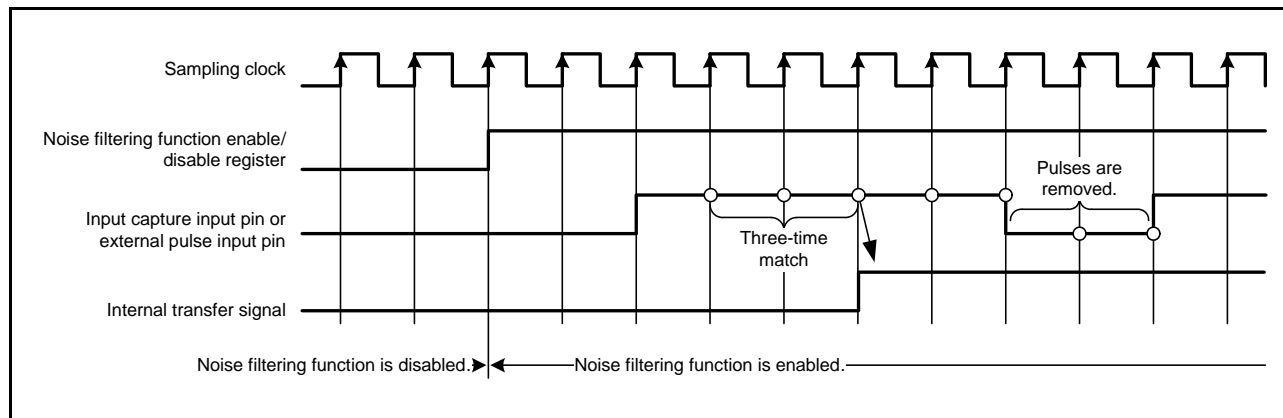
Sampling clock

Noise filtering function enable/ disable register

Input capture input pin or external pulse input pin

Internal transfer signal

Pulses are removed.

Three-time match

Noise filtering function is disabled.

Noise filtering function is enabled.